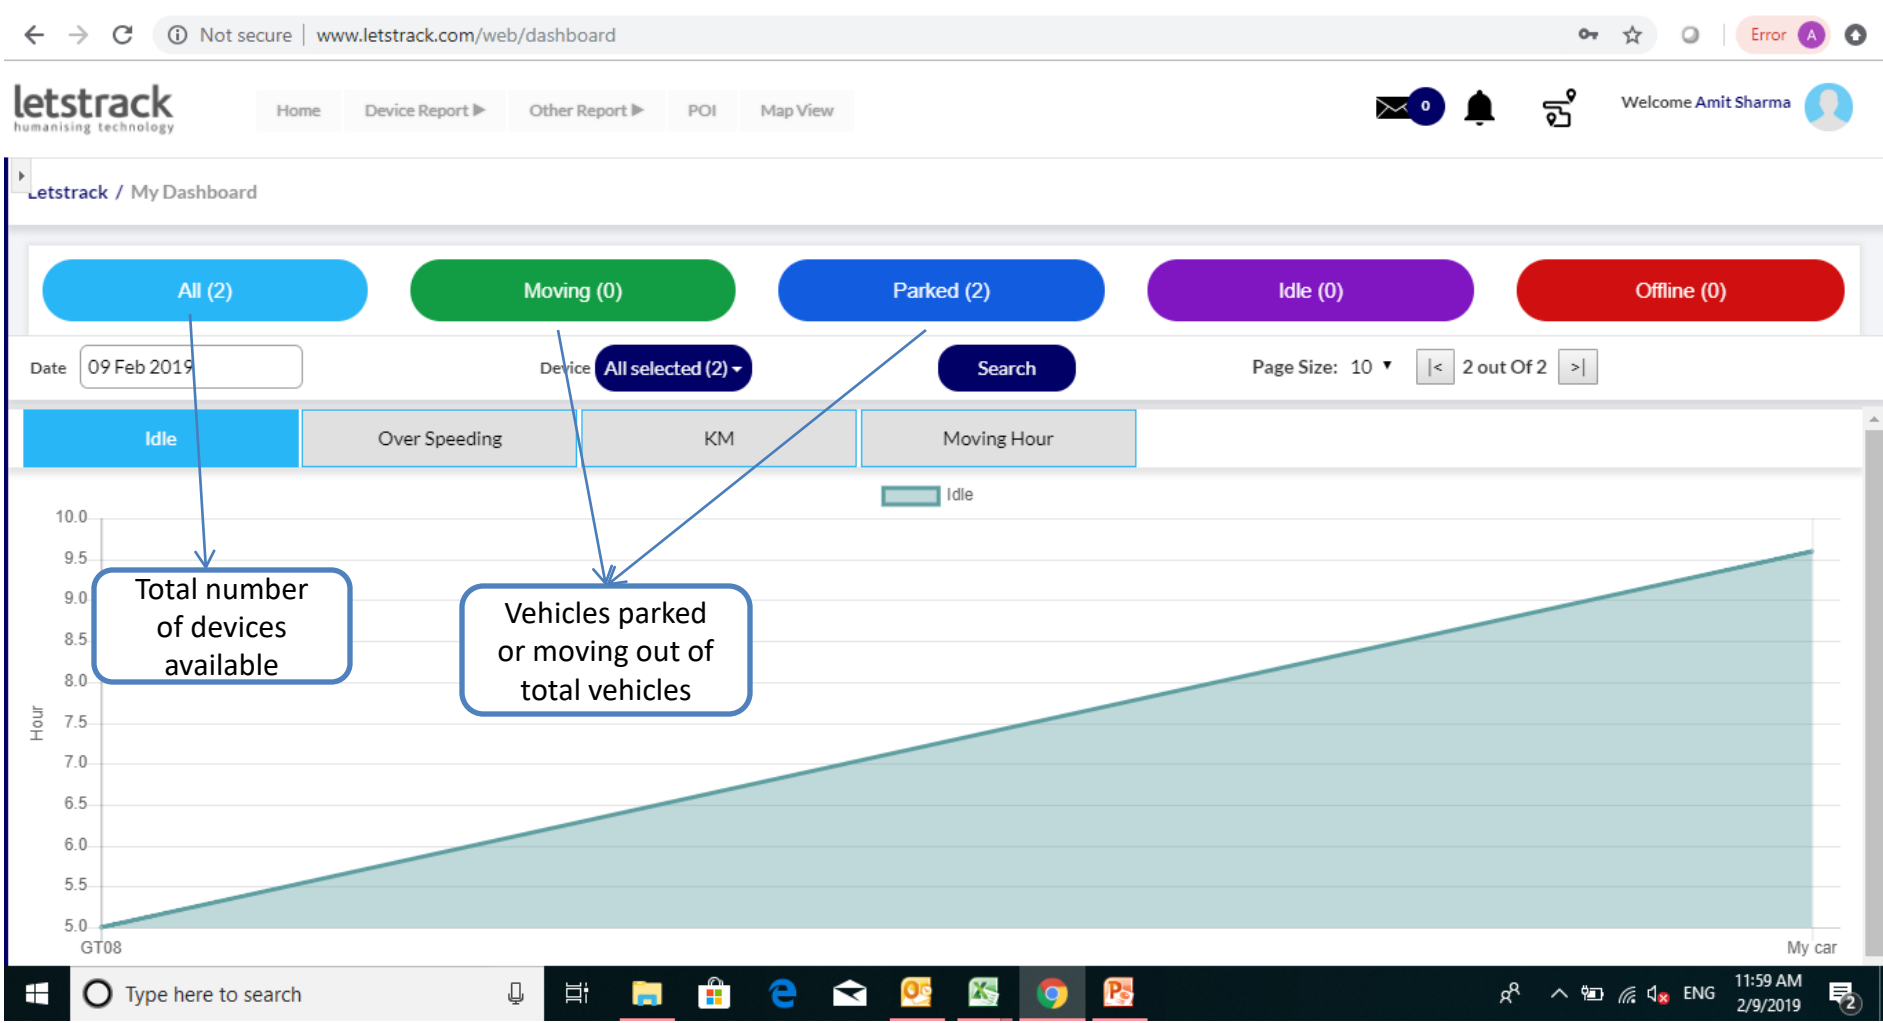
Not secure | www.letstrack.com/web/dashboard

Error A

letstrack
humanising technology

Home Device Report ▶ Other Report ▶ POI Map View

0

Welcome Amit Sharma

Letstrack / My Dashboard

All (2) Moving (0) Parked (2) Idle (0) Offline (0)

Date 09 Feb 2019 Device All selected (2) Search Page Size: 10 |< 2 out Of 2 >|

Idle Over Speeding KM Moving Hour

Idle

10.0
9.5
9.0
8.5
8.0
7.5
7.0
6.5
6.0
5.5
5.0

Hour

GT08 My car

Total number of devices available

Vehicles parked or moving out of total vehicles

Type here to search

ENG 11:59 AM 2/9/2019 2